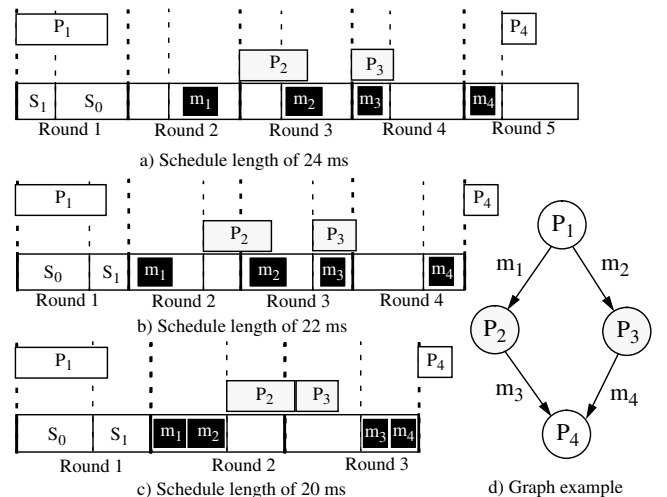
$P_1$

$P_4$

$P_2$

$P_3$

$S_1$ $S_0$ $m_1$ $m_2$ $m_3$ $m_4$

Round 1 Round 2 Round 3 Round 4 Round 5

a) Schedule length of 24 ms

$P_1$

$P_4$

$P_2$

$P_3$

$S_0$ $S_1$ $m_1$ $m_2$ $m_3$ $m_4$

Round 1 Round 2 Round 3 Round 4

b) Schedule length of 22 ms

$P_1$

$P_4$

$P_2$ $P_3$

$S_0$ $S_1$ $m_1$ $m_2$ $m_3$ $m_4$

Round 1 Round 2 Round 3

c) Schedule length of 20 ms

$P_1$

$m_1$ $m_2$

$P_2$ $P_3$

$m_3$ $m_4$

$P_4$

d) Graph example